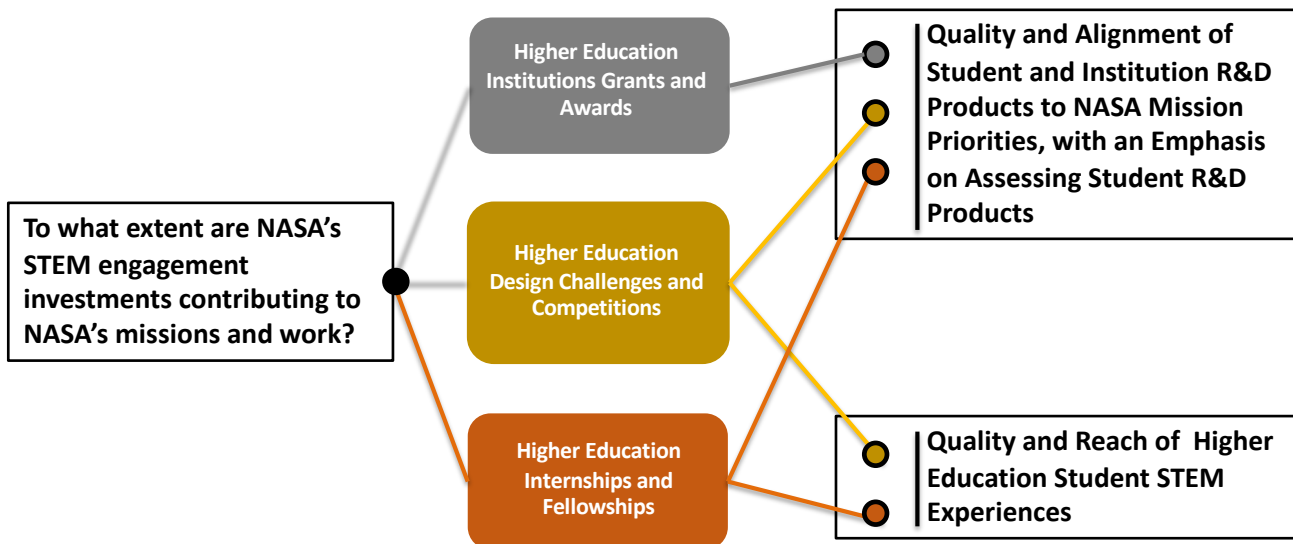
To what extent are NASA's STEM engagement investments contributing to NASA's missions and work?

Higher Education Institutions Grants and Awards

Higher Education Design Challenges and Competitions

Higher Education Internships and Fellowships

Quality and Alignment of Student and Institution R&D Products to NASA Mission Priorities, with an Emphasis on Assessing Student R&D Products

Quality and Reach of Higher Education Student STEM Experiences